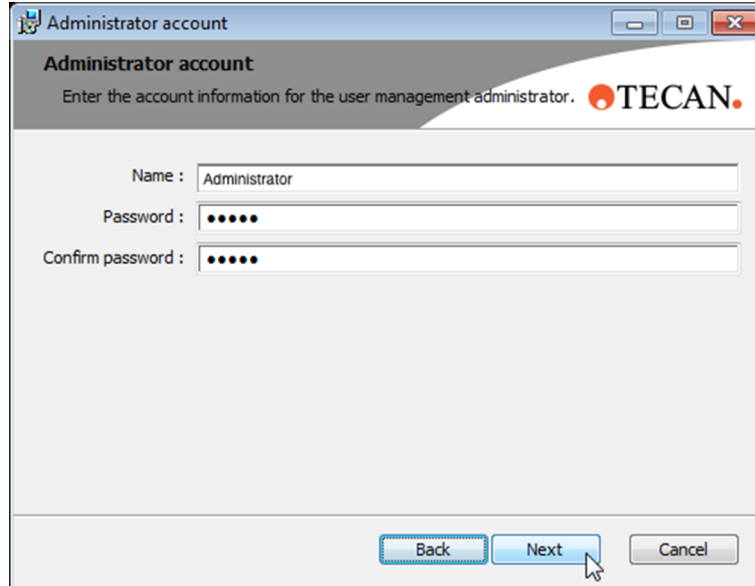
Administrator account

Administrator account

Enter the account information for the user management administrator.

TECAN.

Name : Administrator

Password : ●●●●●

Confirm password : ●●●●●

Back

Next

Cancel